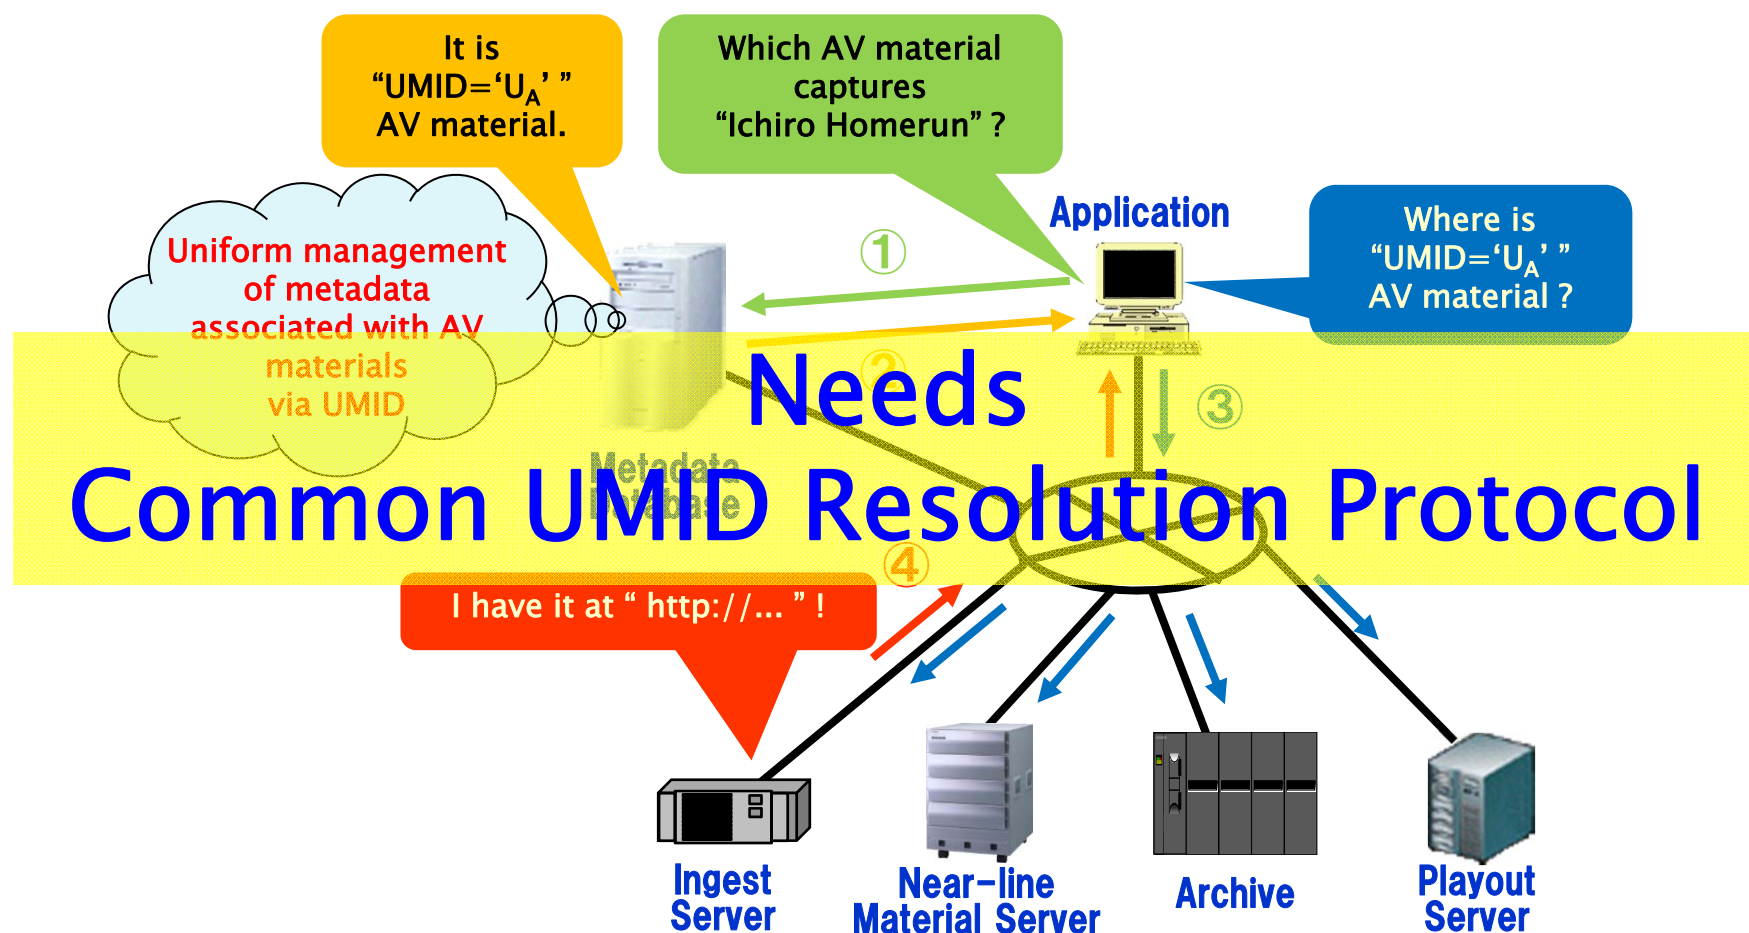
It is “UMID=‘$U_A$’ ” AV material.

Which AV material captures “Ichiro Homerun” ?

Application

Where is “UMID=‘$U_A$’ ” AV material ?

Uniform management of metadata associated with AV materials via UMID

①

②

③

④

Metadata Database

Needs

Common UMID Resolution Protocol

I have it at “ http://... ” !

Ingest Server

Near-line Material Server

Archive

Playout Server